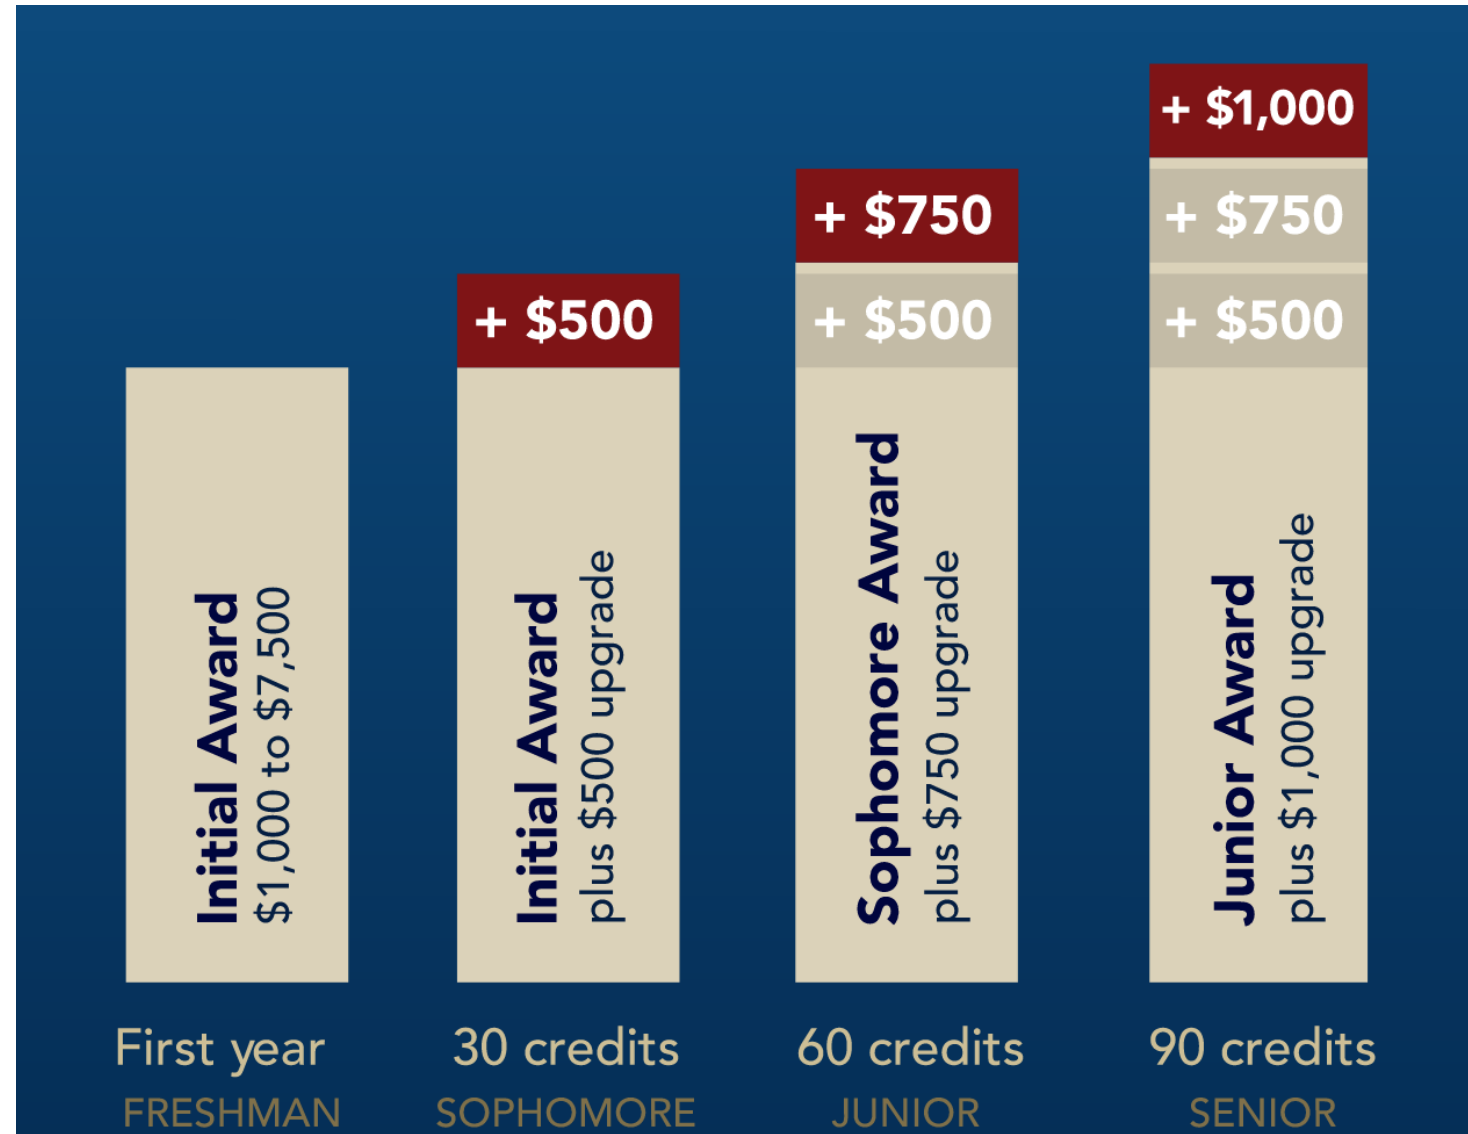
+ $1,000
+ $750
+ $750
+ $500
+ $500
+ $500

Initial Award
$1,000 to $7,500

Initial Award
plus $500 upgrade

Sophomore Award
plus $750 upgrade

Junior Award
plus $1,000 upgrade

First year
FRESHMAN

30 credits
SOPHOMORE

60 credits
JUNIOR

90 credits
SENIOR